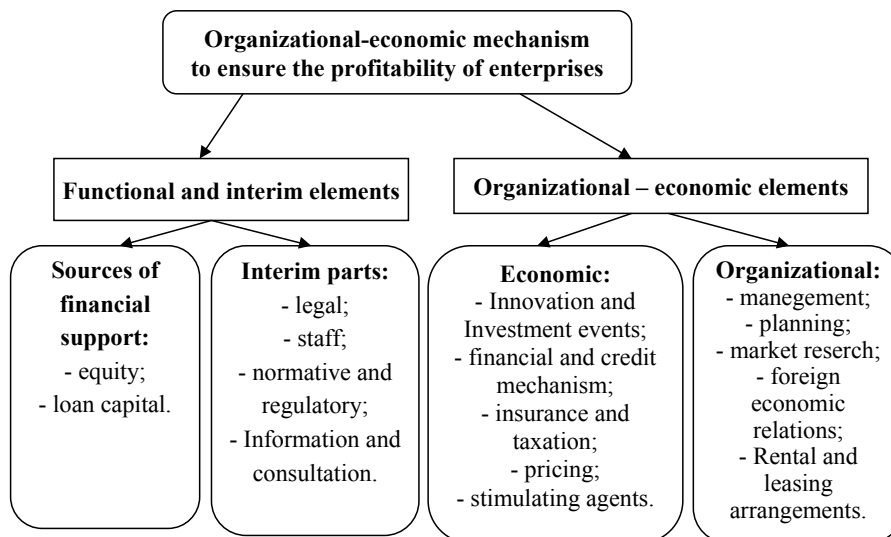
Organizational-economic mechanism to ensure the profitability of enterprises

Functional and interim elements

Organizational – economic elements

Sources of financial support:
- equity;
- loan capital.

Interim parts:
- legal;
- staff;
- normative and regulatory;
- Information and consultation.

Economic:
- Innovation and Investment events;
- financial and credit mechanism;
- insurance and taxation;
- pricing;
- stimulating agents.

Organizational:
- manegement;
- planning;
- market reserch;
- foreign economic relations;
- Rental and leasing arrangements.